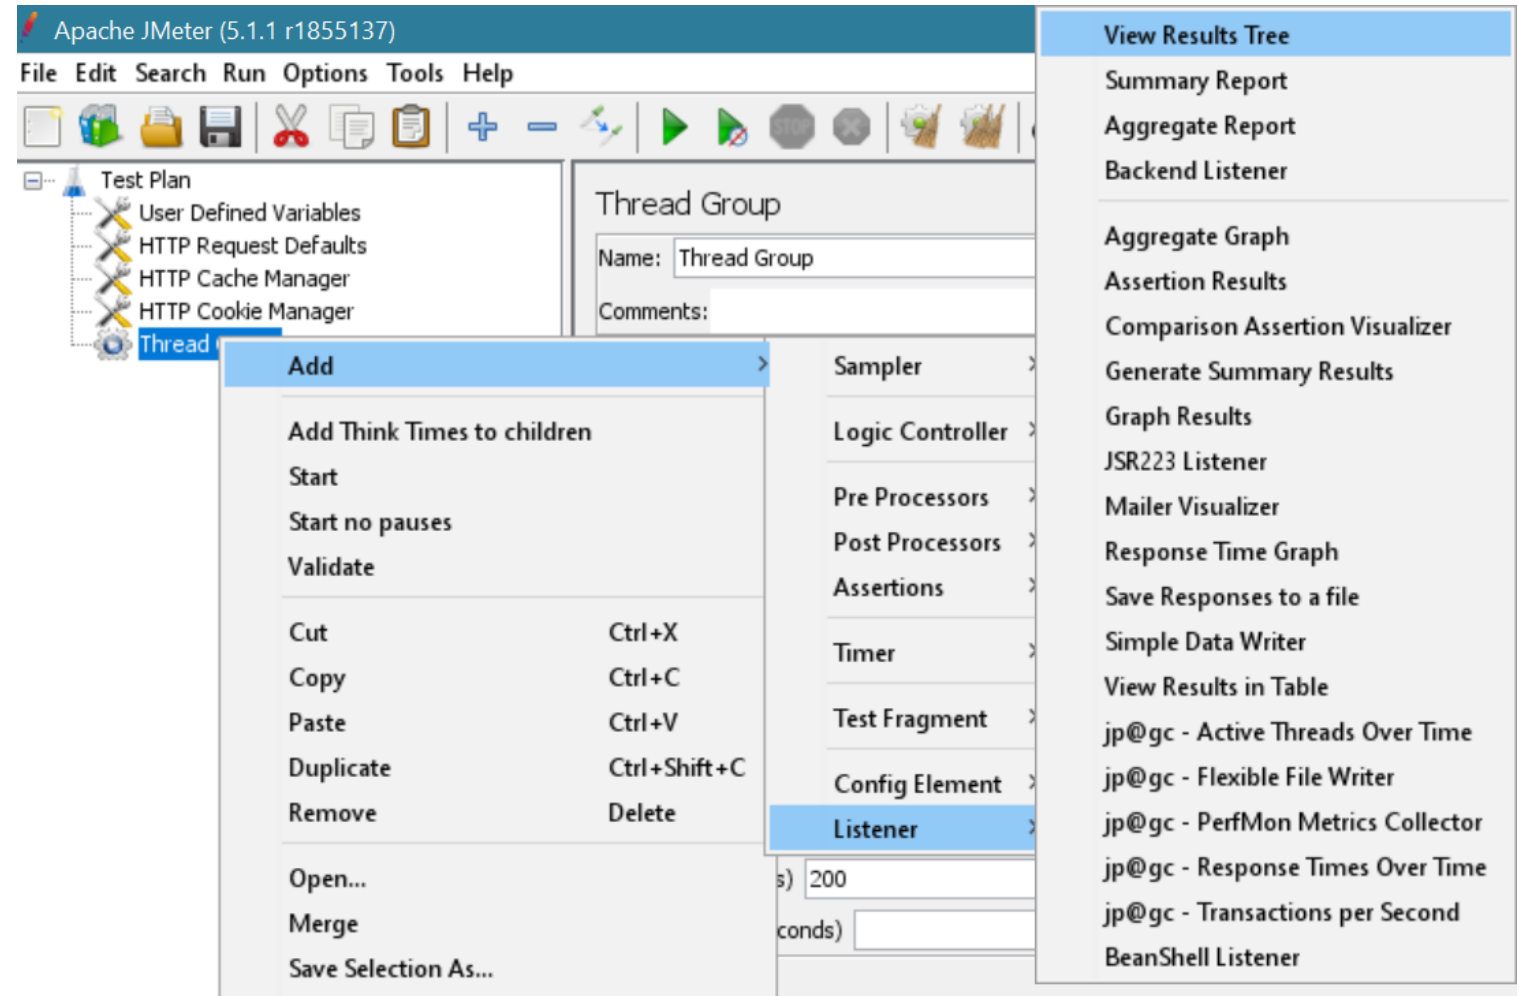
Apache JMeter (5.1.1 r1855137)

File Edit Search Run Options Tools Help

Test Plan
User Defined Variables
HTTP Request Defaults
HTTP Cache Manager
HTTP Cookie Manager
Thread

Thread Group

Name: Thread Group

Comments:

Add
Add Think Times to children
Start
Start no pauses
Validate
Cut Ctrl+X
Copy Ctrl+C
Paste Ctrl+V
Duplicate Ctrl+Shift+C
Remove Delete
Open...
Merge
Save Selection As...

Sampler
Logic Controller
Pre Processors
Post Processors
Assertions
Timer
Test Fragment
Config Element
Listener

s) 200
conds)

View Results Tree
Summary Report
Aggregate Report
Backend Listener
Aggregate Graph
Assertion Results
Comparison Assertion Visualizer
Generate Summary Results
Graph Results
JSR223 Listener
Mailer Visualizer
Response Time Graph
Save Responses to a file
Simple Data Writer
View Results in Table
jp@gc - Active Threads Over Time
jp@gc - Flexible File Writer
jp@gc - PerfMon Metrics Collector
jp@gc - Response Times Over Time
jp@gc - Transactions per Second
BeanShell Listener